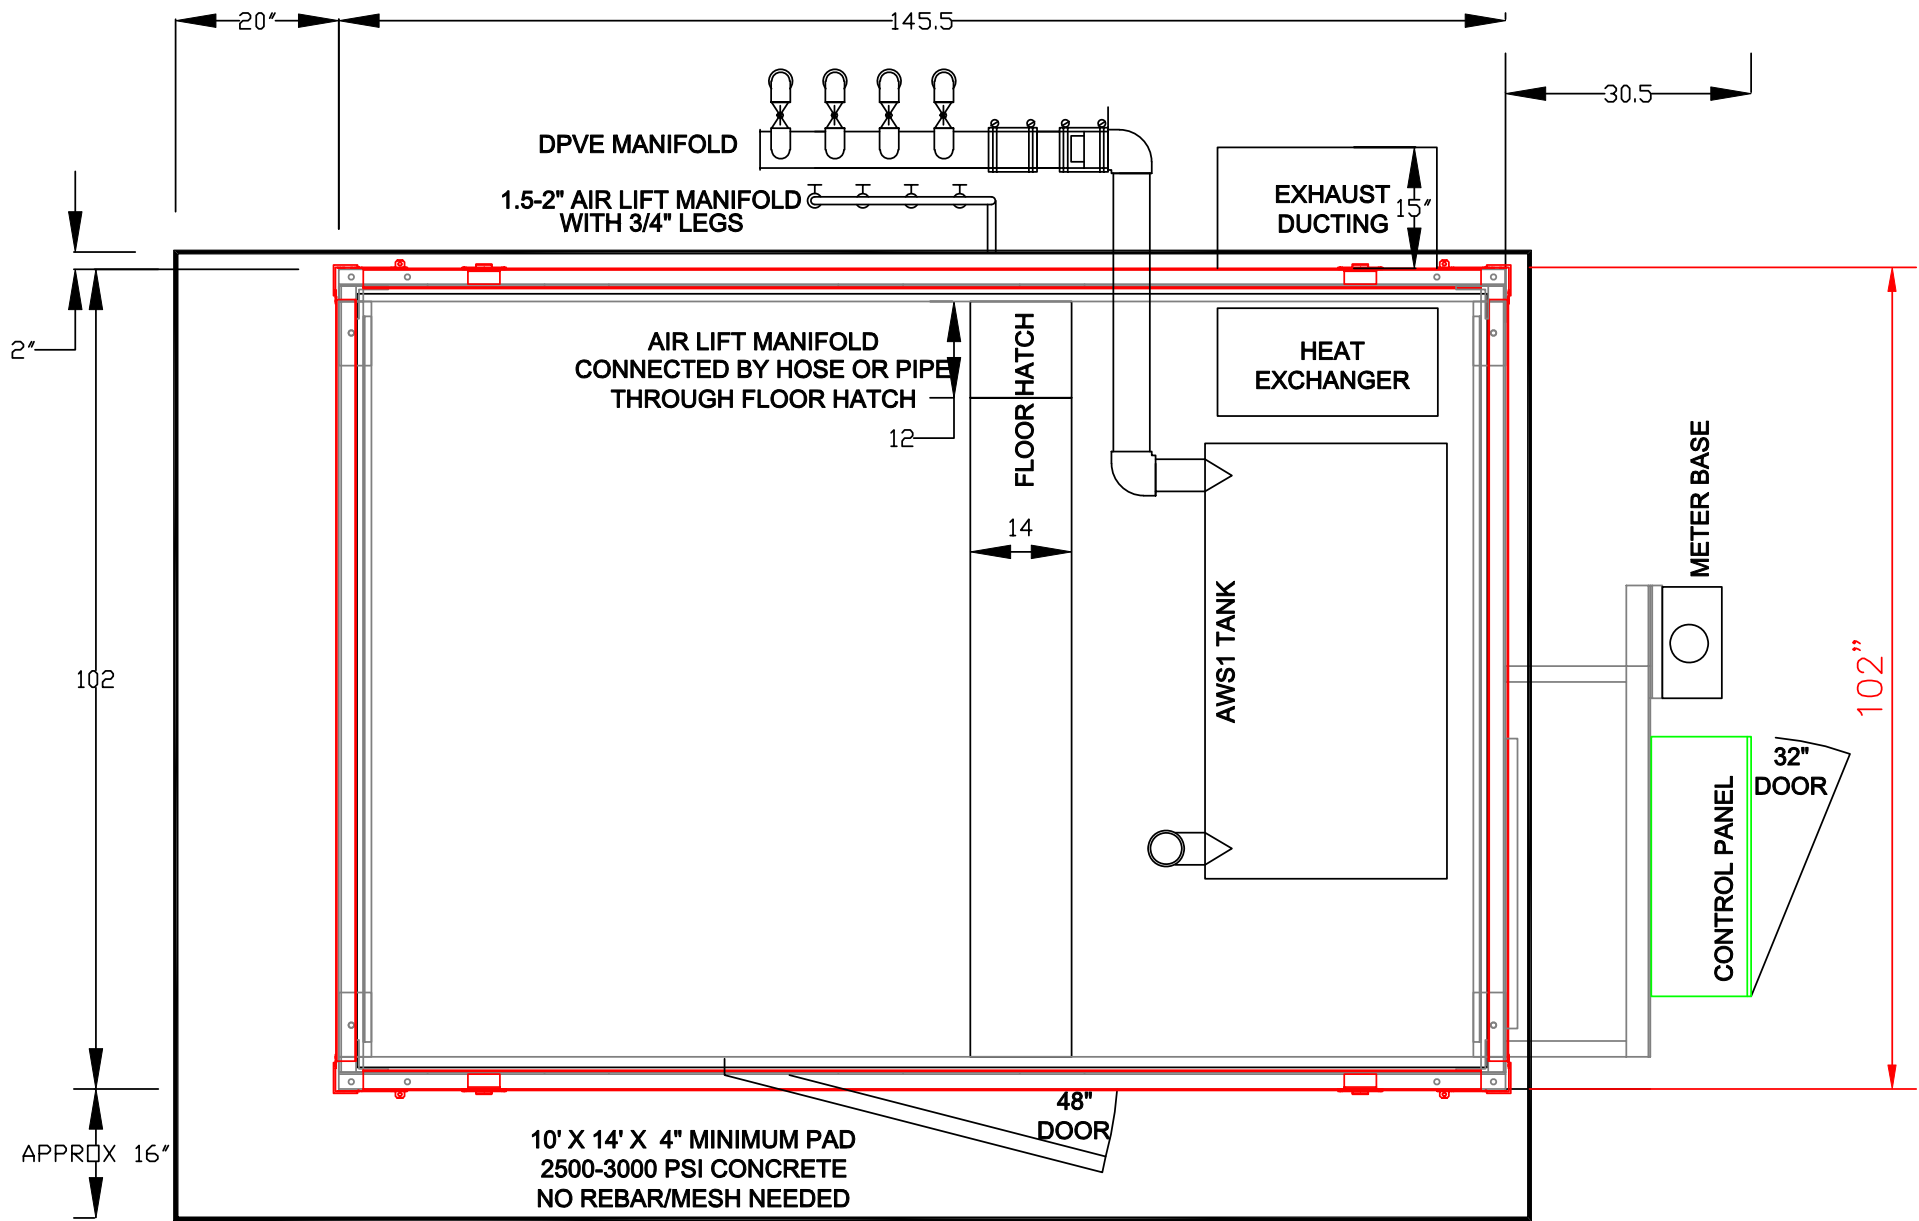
20"
145.5
30.5
DPVE MANIFOLD
1.5-2" AIR LIFT MANIFOLD
WITH 3/4" LEGS
EXHAUST DUCTING
15"
2"
AIR LIFT MANIFOLD
CONNECTED BY HOSE OR PIPE
THROUGH FLOOR HATCH
12
FLOOR HATCH
HEAT EXCHANGER
14
METER BASE
AWS1 TANK
102
102"
32" DOOR
CONTROL PANEL
48" DOOR
APPROX 16"
10' X 14' X 4" MINIMUM PAD
2500-3000 PSI CONCRETE
NO REBAR/MESH NEEDED